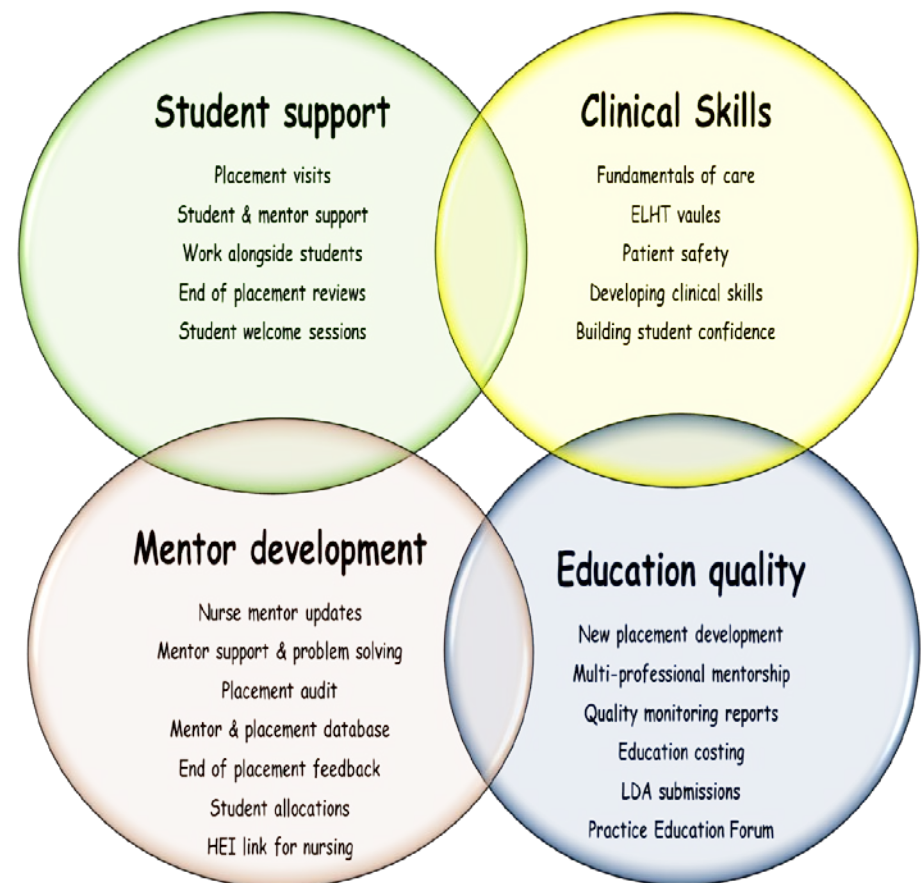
Student support

Placement visits
Student & mentor support
Work alongside students
End of placement reviews
Student welcome sessions

Clinical Skills

Fundamentals of care
ELHT vaules
Patient safety
Developing clinical skills
Building student confidence

Mentor development

Nurse mentor updates
Mentor support & problem solving
Placement audit
Mentor & placement database
End of placement feedback
Student allocations
HEI link for nursing

Education quality

New placement development
Multi-professional mentorship
Quality monitoring reports
Education costing
LDA submissions
Practice Education Forum